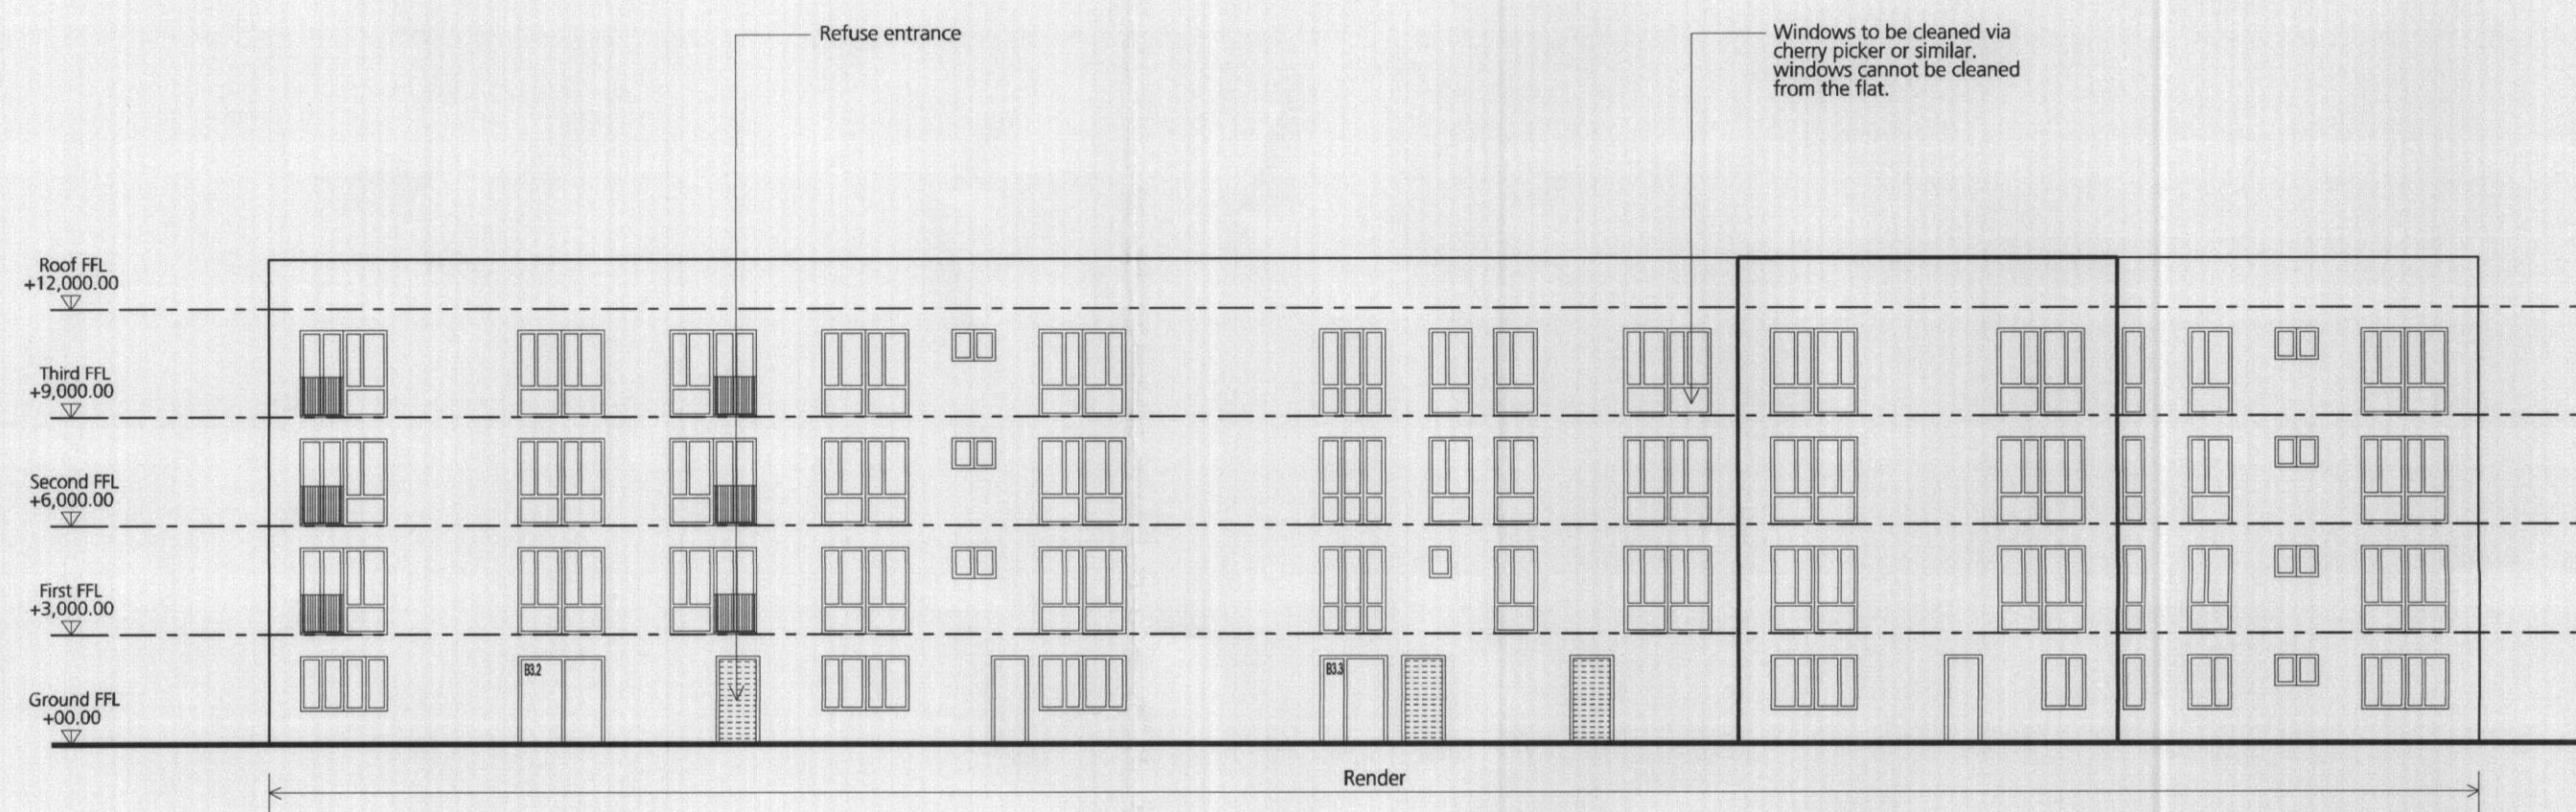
Refuse entrance

Windows to be cleaned via cherry picker or similar. windows cannot be cleaned from the flat.

Roof FFL
+12,000.00

Third FFL
+9,000.00

Second FFL
+6,000.00

First FFL
+3,000.00

Ground FFL
+00.00

B3.2

B3.3

Render